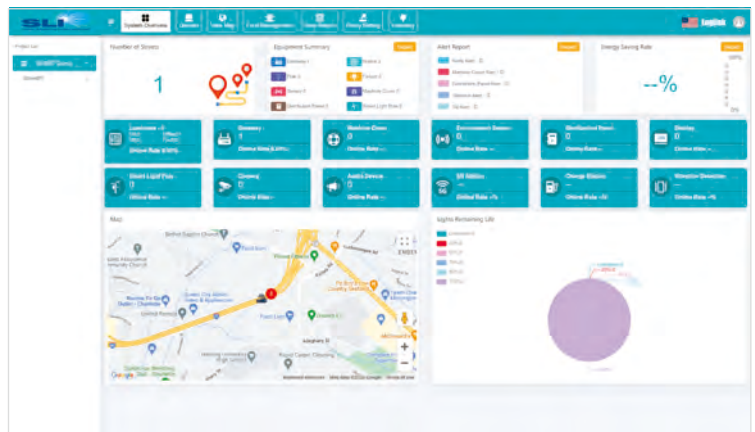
SLI

System Overview | Devices | View Map | Fault Management | Data Analysis | Policy Setting | Visibility

English

Project List

Number of Streets

1

Equipment Summary

Export

Alert Report

Export

Energy Saving Rate

--%

Luminaire

Gateway

Weather Gauge

Environment Sensor

Distribution Panel

Display

Smart Light Pole

Camera

Audio Device

5G Station

Charge Station

Vibration Detection

Map

Lights Remaining Life

Google